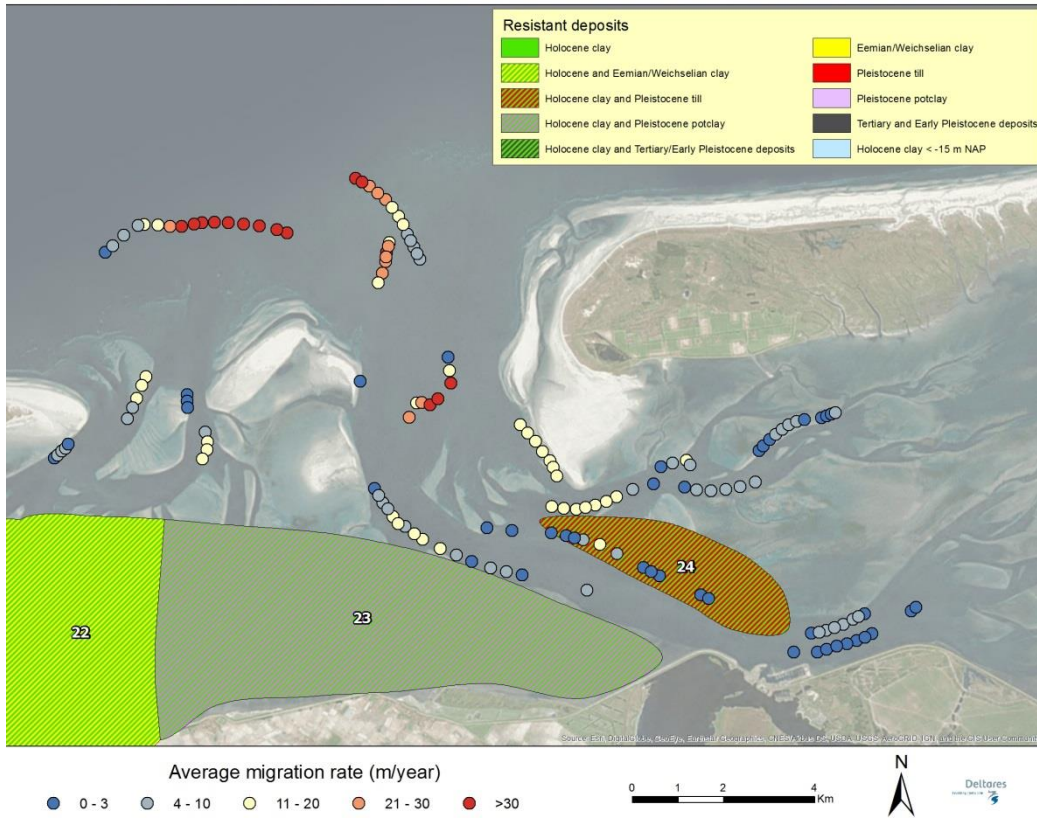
Resistant deposits

Holocene clay

Holocene and Eemian/Weichselian clay

Holocene clay and Pleistocene till

Holocene clay and Pleistocene potclay

Holocene clay and Tertiary/Early Pleistocene deposits

Eemian/Weichselian clay

Pleistocene till

Pleistocene potclay

Tertiary and Early Pleistocene deposits

Holocene clay < -15 m NAP

24

22

23

Source: Esri, DigitalGlobe, GeoEye, Earthstar Geographics, CNES/Airbus DS, USDA, USGS, AeroGRID, IGN, and the GIS User Community

Average migration rate (m/year)

0 - 3 4 - 10 11 - 20 21 - 30 >30

0 1 2 4 Km

N

Deltares